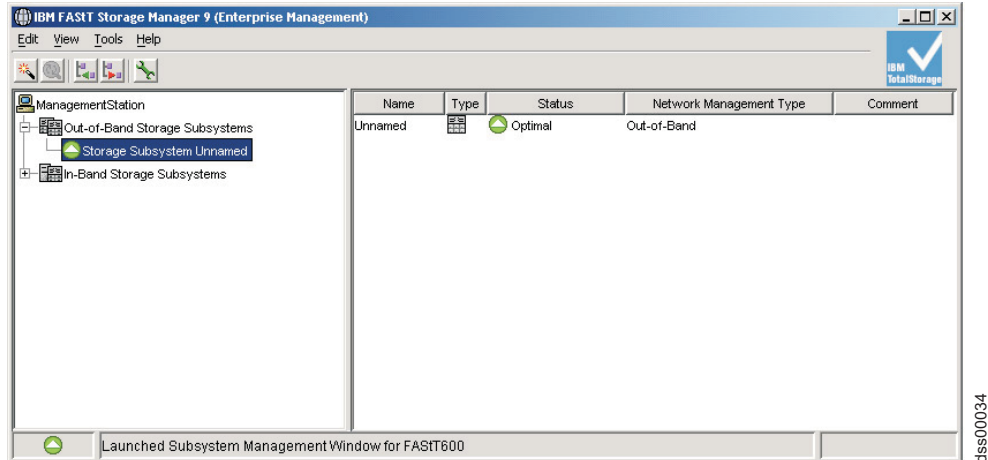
IBM FAStT Storage Manager 9 (Enterprise Management)

Edit View Tools Help

IBM TotalStorage

ManagementStation
Out-of-Band Storage Subsystems
Storage Subsystem Unnamed
In-Band Storage Subsystems

| Name | Type | Status | Network Management Type | Comment |
|---|---|---|---|---|
| Unnamed | | Optimal | Out-of-Band | |

Launched Subsystem Management Window for FAStT600

dss00034